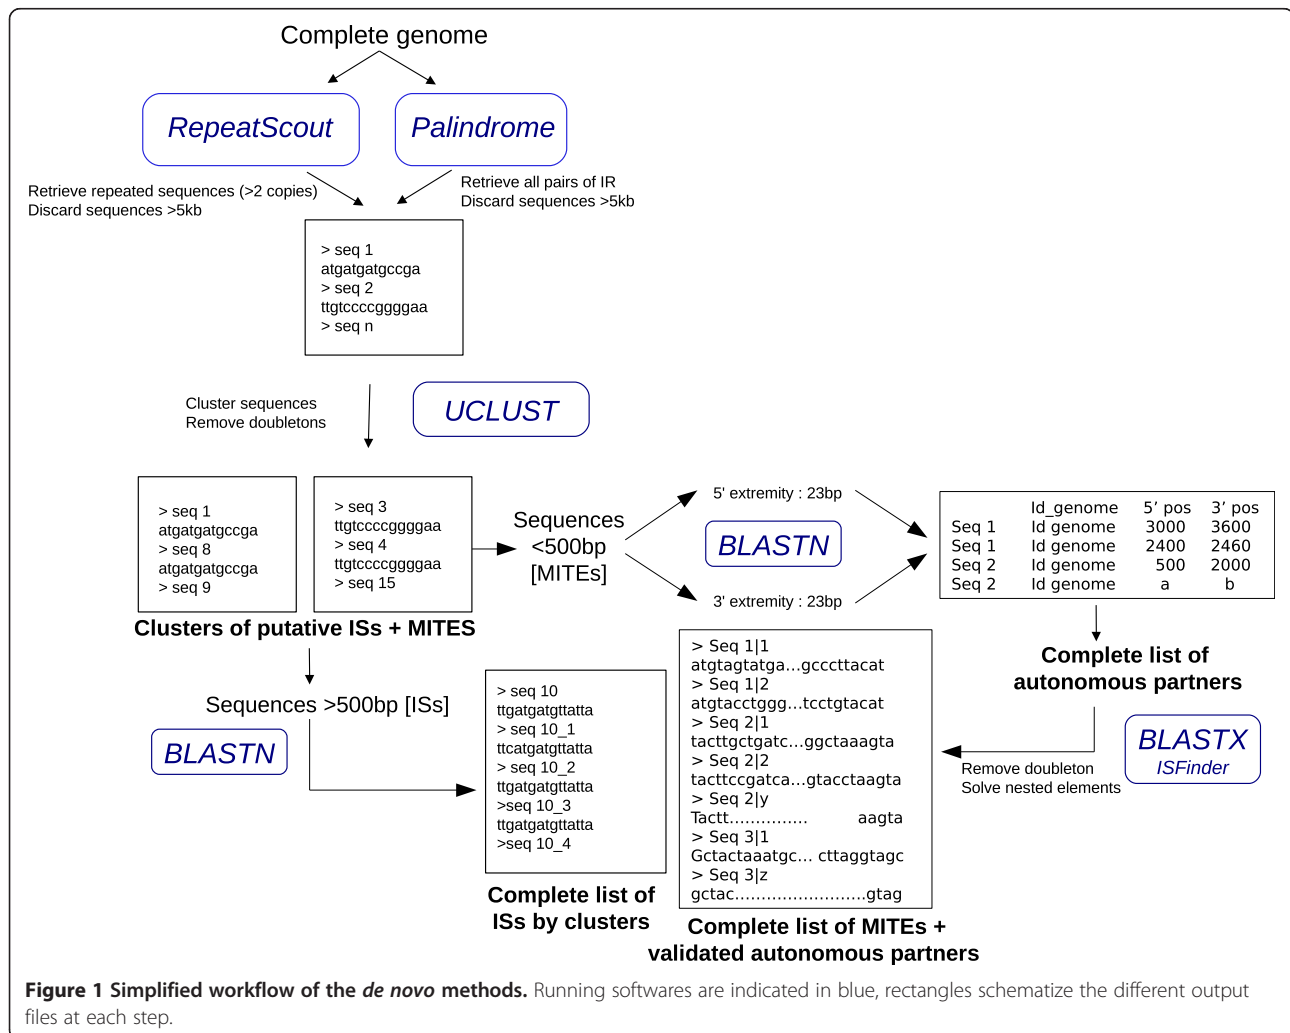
Complete genome

RepeatScout

Palindrome

Retrieve repeated sequences (>2 copies)
Discard sequences >5kb

Retrieve all pairs of IR
Discard sequences >5kb

> seq 1
atgatgatgccga
> seq 2
ttgtccccggggaa
> seq n

Cluster sequences
Remove doubletons

UCLUST

> seq 1
atgatgatgccga
> seq 8
atgatgatgccga
> seq 9

> seq 3
ttgtccccggggaa
> seq 4
ttgtccccggggaa
> seq 15

Clusters of putative ISs + MITES

Sequences <500bp [MITEs]

5' extremity : 23bp

BLASTN

3' extremity : 23bp

| | Id_genome | 5' pos | 3' pos |
|---|---|---|---|
| Seq 1 | Id genome | 3000 | 3600 |
| Seq 1 | Id genome | 2400 | 2460 |
| Seq 2 | Id genome | 500 | 2000 |
| Seq 2 | Id genome | a | b |

Complete list of autonomous partners

Sequences >500bp [ISs]

BLASTN

> seq 10
ttgatgatgttatta
> seq 10_1
ttcatgatgttatta
> seq 10_2
ttgatgatgttatta
>seq 10_3
ttgatgatgttatta
>seq 10_4

Complete list of ISs by clusters

> Seq 1|1
atgtagtatga...gcccttacat
> Seq 1|2
atgtacctggg...tcctgtacat
> Seq 2|1
tacttgctgatc...ggctaaagta
> Seq 2|2
tacttccgatca...gtacctaagta
> Seq 2|y
Tactt............... aagta
> Seq 3|1
Gctactaaatgc... cttaggtagc
> Seq 3|z
gctac.........................gtag

Complete list of MITEs + validated autonomous partners

Remove doubleton
Solve nested elements

BLASTX
ISFinder

Figure 1 Simplified workflow of the de novo methods. Running softwares are indicated in blue, rectangles schematize the different output files at each step.